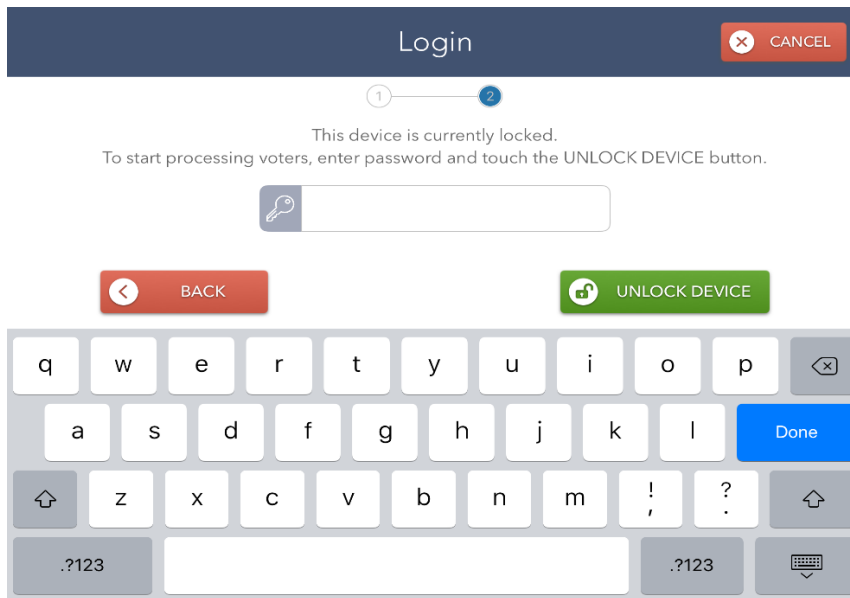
Login

CANCEL

1

2

This device is currently locked.
To start processing voters, enter password and touch the UNLOCK DEVICE button.

BACK

UNLOCK DEVICE

q w e r t y u i o p

a s d f g h j k l

Done

z x c v b n m ! , ? .

.?123

.?123